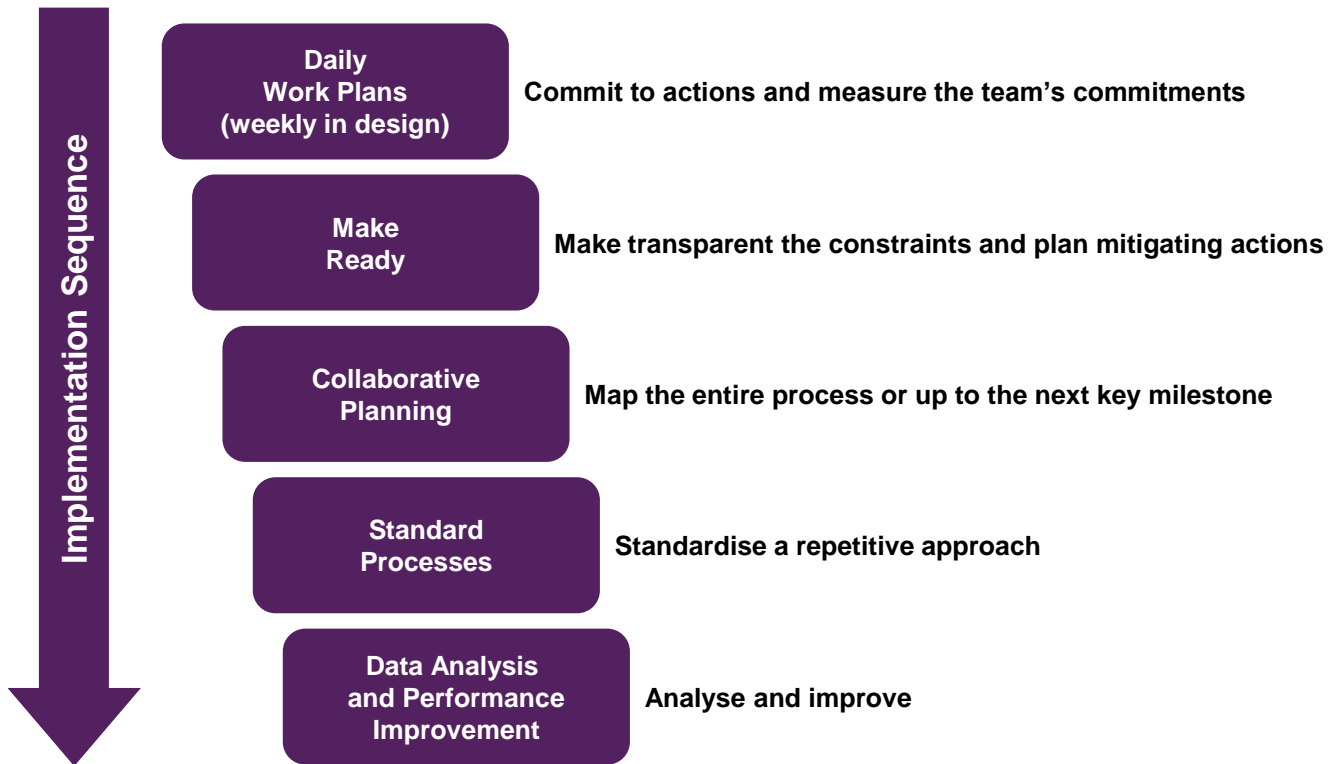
Implementation Sequence

Daily Work Plans (weekly in design)

Commit to actions and measure the team's commitments

Make Ready

Make transparent the constraints and plan mitigating actions

Collaborative Planning

Map the entire process or up to the next key milestone

Standard Processes

Standardise a repetitive approach

Data Analysis and Performance Improvement

Analyse and improve